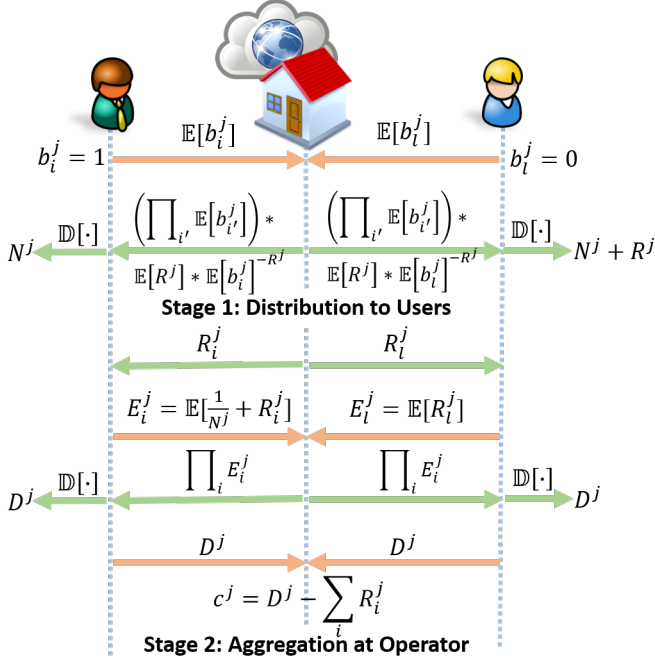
$\mathbb{E}[b_i^j]$

$\mathbb{E}[b_l^j]$

$b_i^j = 1$

$b_l^j = 0$

$\left(\prod_{i'} \mathbb{E}\left[b_{i'}^j\right]\right) *$

$\left(\prod_{i'} \mathbb{E}\left[b_{i'}^j\right]\right) *$

$N^j$

$\mathbb{D}[\cdot]$

$\mathbb{D}[\cdot]$

$N^j + R^j$

$\mathbb{E}\left[R^j\right] * \mathbb{E}\left[b_i^j\right]^{-R^j}$

$\mathbb{E}\left[R^j\right] * \mathbb{E}\left[b_l^j\right]^{-R^j}$

Stage 1: Distribution to Users

$R_i^j$

$R_l^j$

$E_i^j = \mathbb{E}[\frac{1}{N^j} + R_i^j]$

$E_l^j = \mathbb{E}[R_l^j]$

$D^j$

$\mathbb{D}[\cdot]$

$\prod_i E_i^j$

$\prod_i E_i^j$

$\mathbb{D}[\cdot]$

$D^j$

$D^j$

$D^j$

$c^j = D^j - \sum_i R_i^j$

Stage 2: Aggregation at Operator